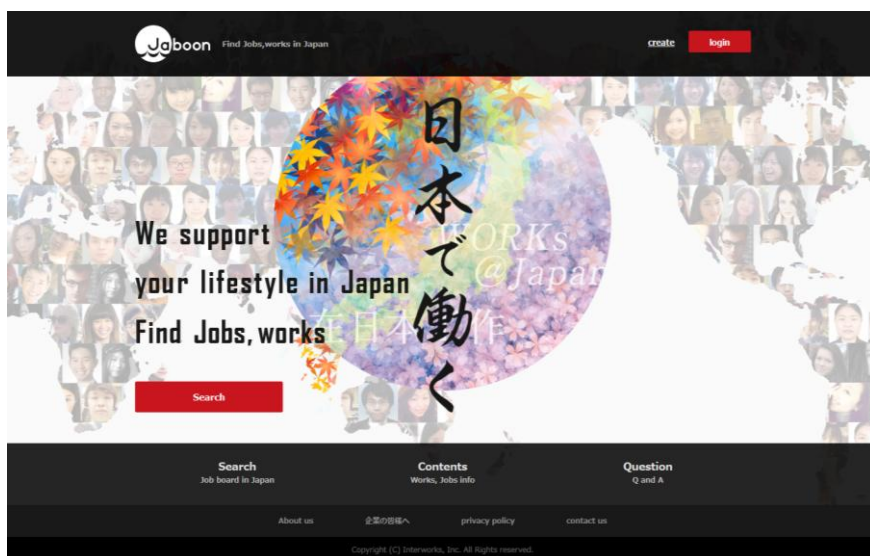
Jaboon Find Jobs,works in Japan

create login

日本で働く

WORKs @Japan

We support your lifestyle in Japan Find Jobs, works

Search

Search
Job board in Japan

Contents
Works, Jobs info

Question
Q and A

About us 企業の皆様へ privacy policy contact us

Copyright (C) Interworks, Inc. All Rights reserved.